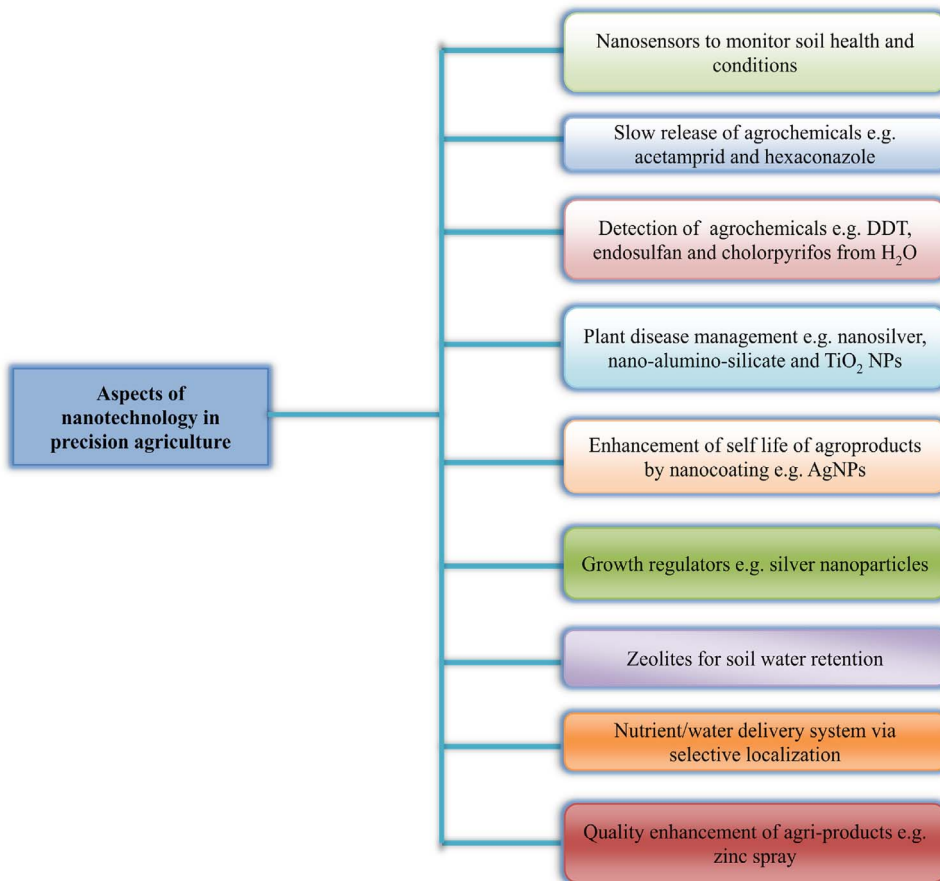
Aspects of nanotechnology in precision agriculture

Nanosensors to monitor soil health and conditions

Slow release of agrochemicals e.g. acetamprid and hexaconazole

Detection of agrochemicals e.g. DDT, endosulfan and cholorpyrifos from $H_2O$

Plant disease management e.g. nanosilver, nano-alumino-silicate and $TiO_2$ NPs

Enhancement of self life of agroproducts by nanocoating e.g. AgNPs

Growth regulators e.g. silver nanoparticles

Zeolites for soil water retention

Nutrient/water delivery system via selective localization

Quality enhancement of agri-products e.g. zinc spray